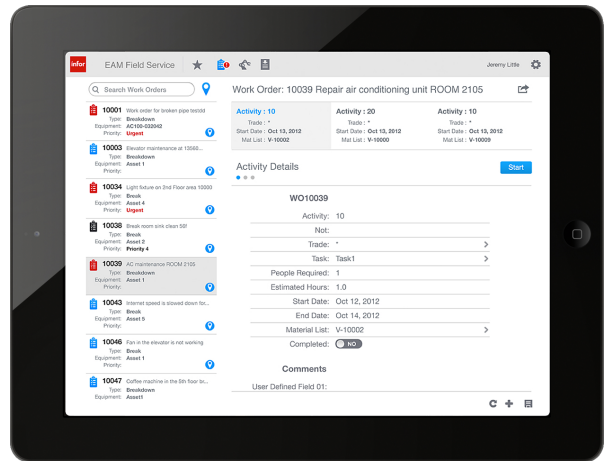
infor EAM Field Service

Jeremy Little

Search Work Orders

10001 Work order for broken pipe testdd
Type: Breakdown
Equipment: AC100-032042
Priority: Urgent

10003 Elevator maintenance at 13568...
Type: Breakdown
Equipment: Asset 1
Priority:

10034 Light fixture on 2nd Floor area 10000
Type: Break
Equipment: Asset 4
Priority: Urgent

10038 Break room sink clean 58!
Type: Break
Equipment: Asset 2
Priority: Priority 4

10039 AC maintenance ROOM 2105
Type: Breakdown
Equipment: Asset 1
Priority:

10043 Internet speed is slowed down for...
Type: Break
Equipment: Asset 5
Priority:

10046 Fan in the elevator is not working
Type: Break
Equipment: Asset 1
Priority:

10047 Coffee machine in the 5th floor br...
Type: Breakdown
Equipment: Asset1

Work Order: 10039 Repair air conditioning unit ROOM 2105

Activity : 10
Trade : *
Start Date : Oct 13, 2012
Mat List : V-10002

Activity : 20
Trade : *
Start Date : Oct 13, 2012
Mat List : V-10000

Activity : 10
Trade : *
Start Date : Oct 13, 2012
Mat List : V-10009

Activity Details

Start

WO10039

| | |
|---|---|
| Activity: | 10 |
| Not: | |
| Trade: | * |
| Task: | Task1 |
| People Required: | 1 |
| Estimated Hours: | 1.0 |
| Start Date: | Oct 12, 2012 |
| End Date: | Oct 14, 2012 |
| Material List: | V-10002 |
| Completed: | NO |

Comments

User Defined Field 01: